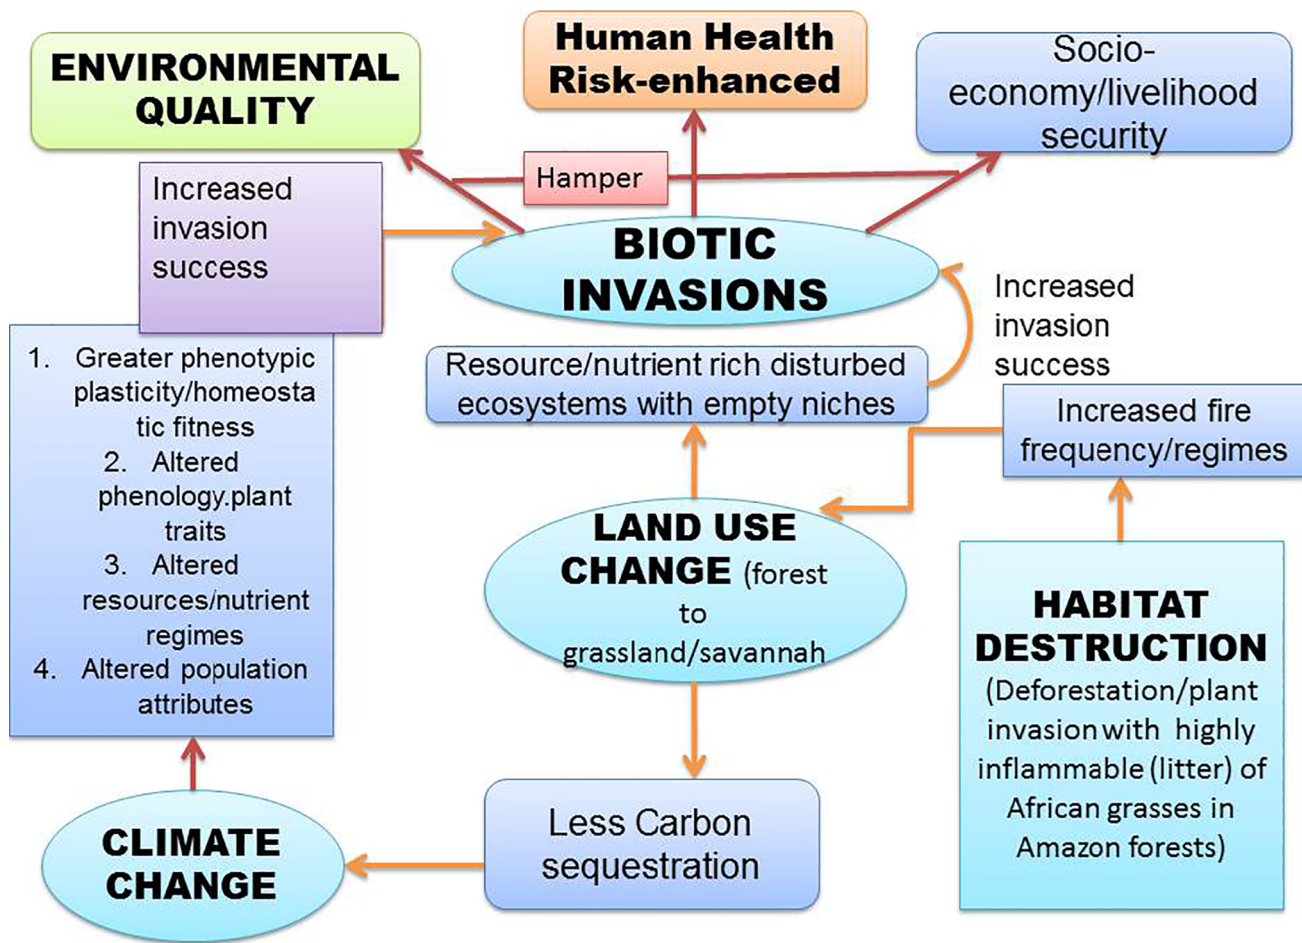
ENVIRONMENTAL QUALITY

Human Health Risk-enhanced

Socio-economy/livelihood security

Hamper

Increased invasion success

BIOTIC INVASIONS

Increased invasion success

1. Greater phenotypic plasticity/homeostatic fitness
2. Altered phenology.plant traits
3. Altered resources/nutrient regimes
4. Altered population attributes

Resource/nutrient rich disturbed ecosystems with empty niches

Increased fire frequency/regimes

LAND USE CHANGE (forest to grassland/savannah

HABITAT DESTRUCTION (Deforestation/plant invasion with highly inflammable (litter) of African grasses in Amazon forests)

Less Carbon sequestration

CLIMATE CHANGE